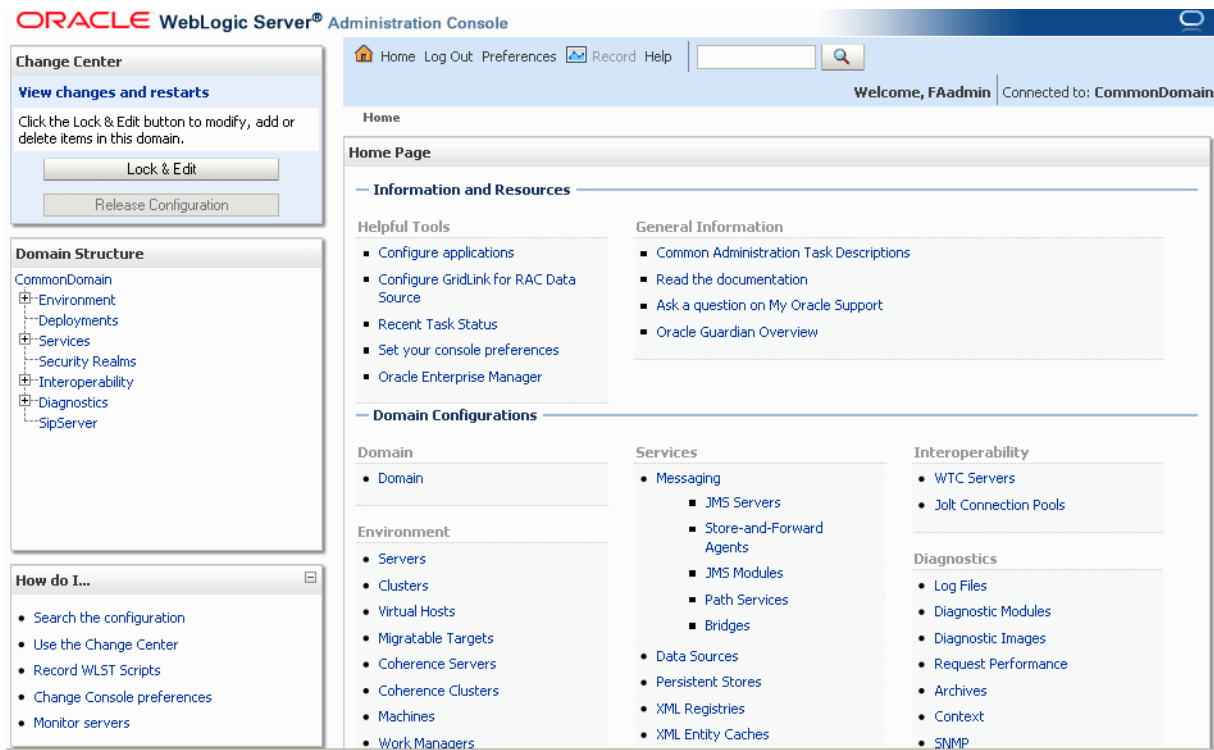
ORACLE WebLogic Server® Administration Console

Change Center

View changes and restarts

Click the Lock & Edit button to modify, add or delete items in this domain.

Lock & Edit

Release Configuration

Domain Structure

CommonDomain
Environment
Deployments
Services
Security Realms
Interoperability
Diagnostics
SipServer

How do I...

- Search the configuration
- Use the Change Center
- Record WLST Scripts
- Change Console preferences
- Monitor servers

Home Log Out Preferences Record Help

Welcome, FAadmin | Connected to: CommonDomain

Home

Home Page

Information and Resources

Helpful Tools

- Configure applications
- Configure GridLink for RAC Data Source
- Recent Task Status
- Set your console preferences
- Oracle Enterprise Manager

General Information

- Common Administration Task Descriptions
- Read the documentation
- Ask a question on My Oracle Support
- Oracle Guardian Overview

Domain Configurations

Domain

- Domain

Environment

- Servers
- Clusters
- Virtual Hosts
- Migratable Targets
- Coherence Servers
- Coherence Clusters
- Machines
- Work Managers

Services

- Messaging
  - JMS Servers
  - Store-and-Forward Agents
  - JMS Modules
  - Path Services
  - Bridges
- Data Sources
- Persistent Stores
- XML Registries
- XML Entity Caches

Interoperability

- WTC Servers
- Jolt Connection Pools

Diagnostics

- Log Files
- Diagnostic Modules
- Diagnostic Images
- Request Performance
- Archives
- Context
- SNMP